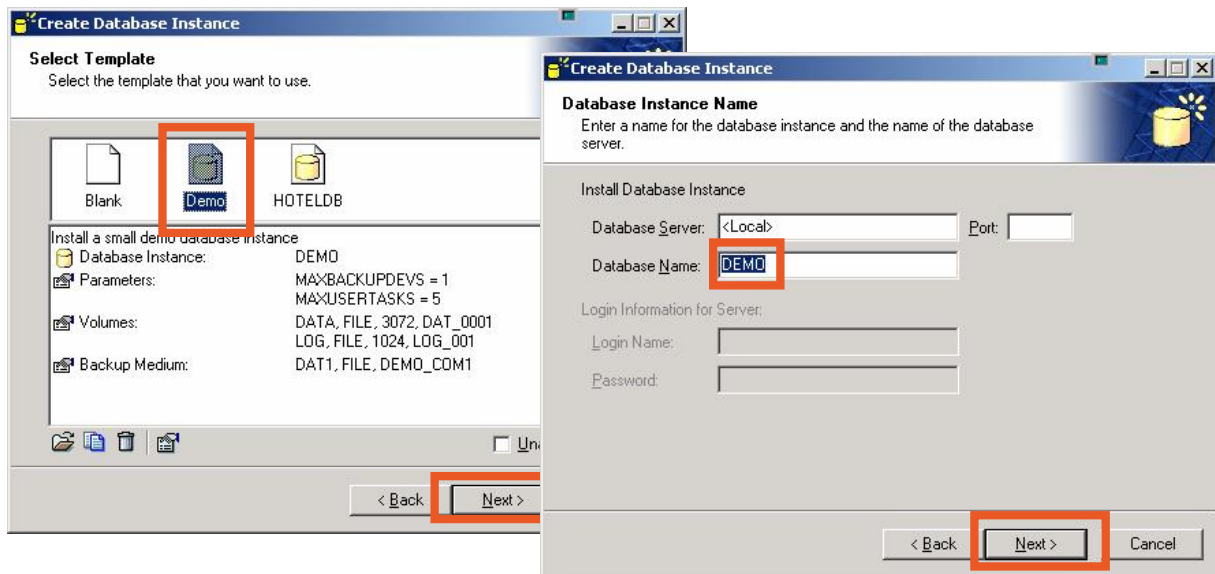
Create Database Instance

Select Template
Select the template that you want to use.

Blank
Demo
HOTELDB

Install a small demo database instance
Database Instance: DEMO
Parameters: MAXBACKUPDEVS = 1
MAXUSERTASKS = 5
Volumes: DATA, FILE, 3072, DAT_0001
LOG, FILE, 1024, LOG_001
Backup Medium: DAT1, FILE, DEMO_COM1

Un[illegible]

< Back
Next >

Create Database Instance

Database Instance Name
Enter a name for the database instance and the name of the database server.

Install Database Instance
Database Server: <Local>
Port:
Database Name: DEMO

Login Information for Server:
Login Name:
Password:

< Back
Next >
Cancel